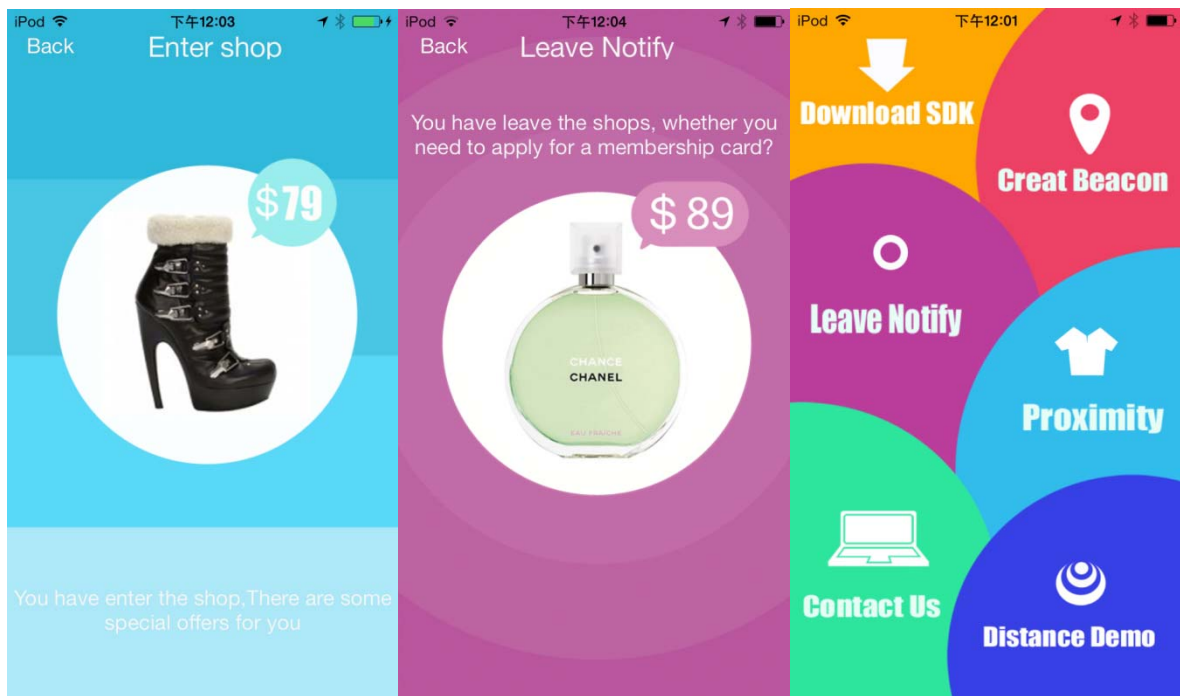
iPod 下午12:03

Back Enter shop

$79

You have enter the shop,There are some special offers for you

iPod 下午12:04

Back Leave Notify

You have leave the shops, whether you need to apply for a membership card?

$ 89

CHANCE
CHANEL
EAU FRAÎCHE

iPod 下午12:01

Download SDK

Creat Beacon

Leave Notify

Proximity

Contact Us

Distance Demo